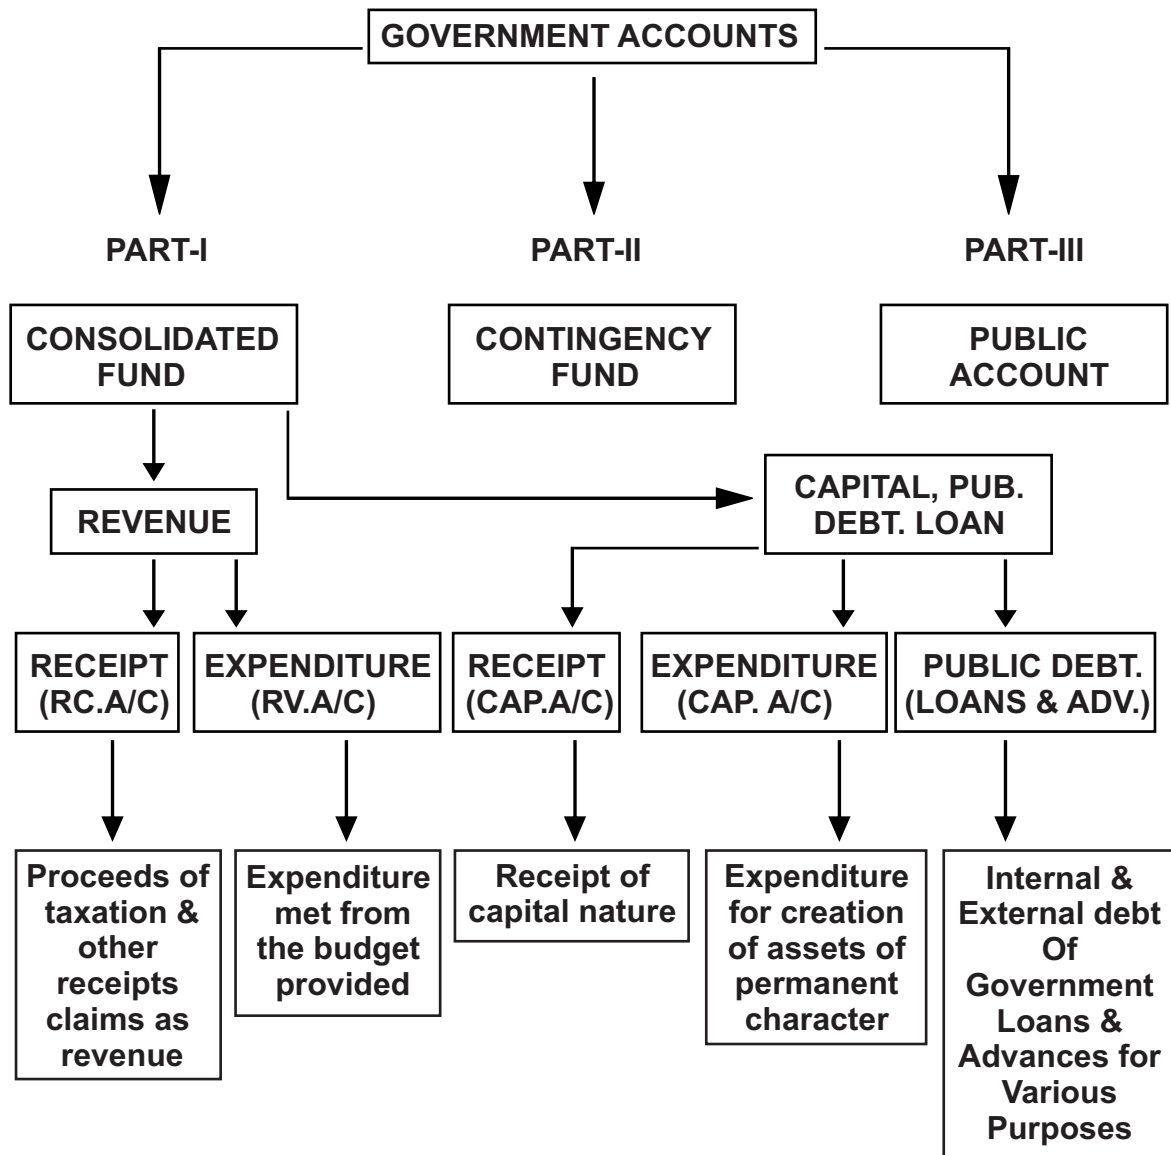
GOVERNMENT ACCOUNTS

PART-I

PART-II

PART-III

CONSOLIDATED FUND

CONTINGENCY FUND

PUBLIC ACCOUNT

REVENUE

CAPITAL, PUB. DEBT. LOAN

RECEIPT (RC.A/C)

EXPENDITURE (RV.A/C)

RECEIPT (CAP.A/C)

EXPENDITURE (CAP. A/C)

PUBLIC DEBT. (LOANS & ADV.)

Proceeds of taxation & other receipts claims as revenue

Expenditure met from the budget provided

Receipt of capital nature

Expenditure for creation of assets of permanent character

Internal & External debt Of Government Loans & Advances for Various Purposes